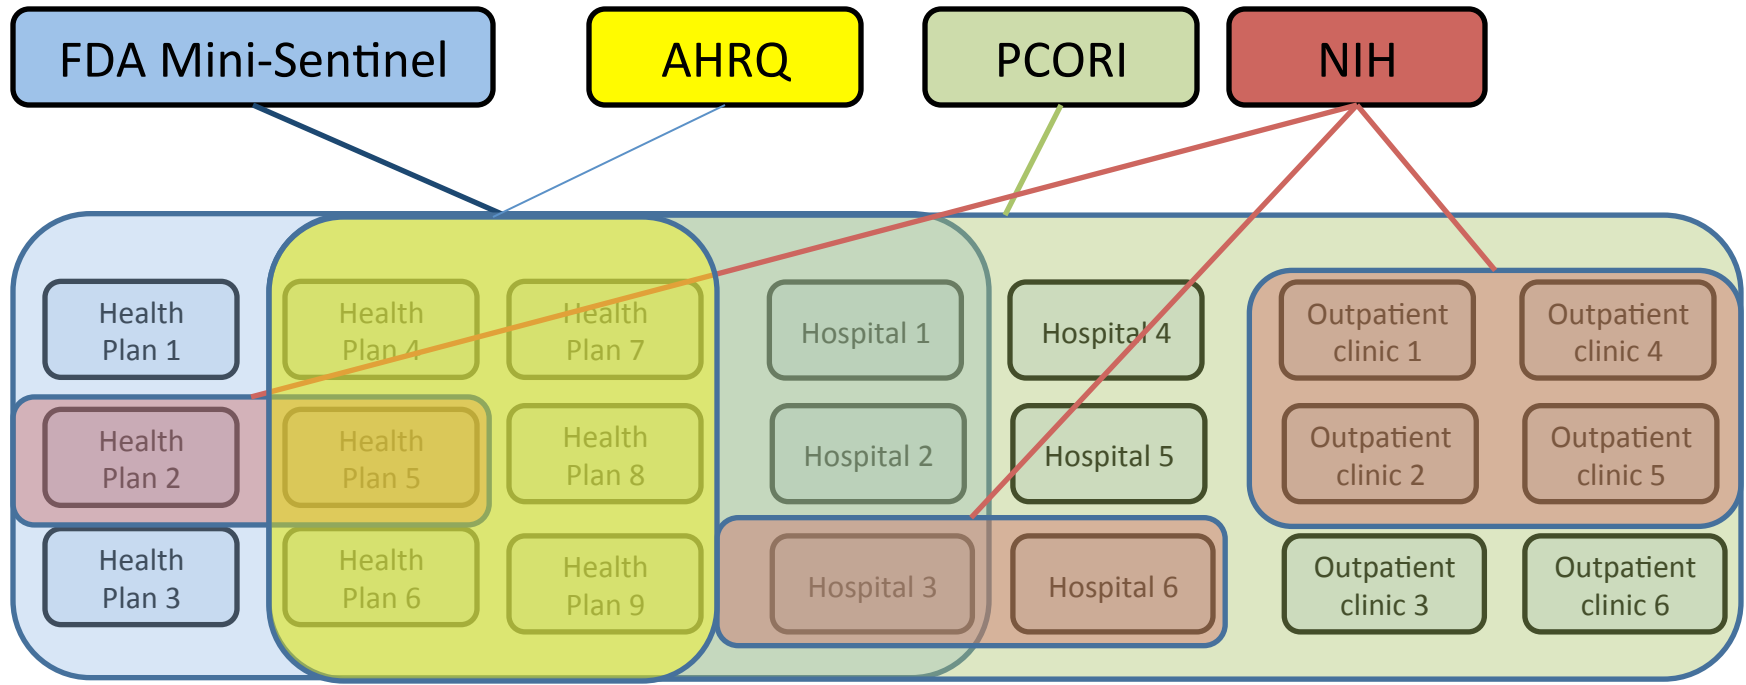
FDA Mini-Sentinel

AHRQ

PCORI

NIH

Health Plan 1

Health Plan 4

Health Plan 7

Hospital 1

Hospital 4

Outpatient clinic 1

Outpatient clinic 4

Health Plan 2

Health Plan 5

Health Plan 8

Hospital 2

Hospital 5

Outpatient clinic 2

Outpatient clinic 5

Health Plan 3

Health Plan 6

Health Plan 9

Hospital 3

Hospital 6

Outpatient clinic 3

Outpatient clinic 6